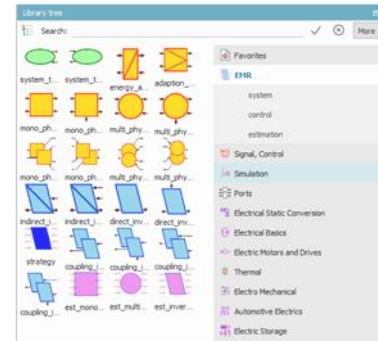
Library tree

Search:

More

system_t... system_t... energy_a... adaption_...

mono_ph... mono_ph... multi_phy... multi_phy...

mono_ph... mono_ph... multi_phy... multi_phy...

indirect_i... indirect_i... direct_inv... direct_inv...

strategy coupling_i... coupling_i... coupling_i...

coupling_i... est_mono... est_multi... est_inver...

Favorites

EMR

system

control

estimation

Signal, Control

Simulation

Ports

Electrical Static Conversion

Electrical Basics

Electric Motors and Drives

Thermal

Electro Mechanical

Automotive Electrics

Electric Storage